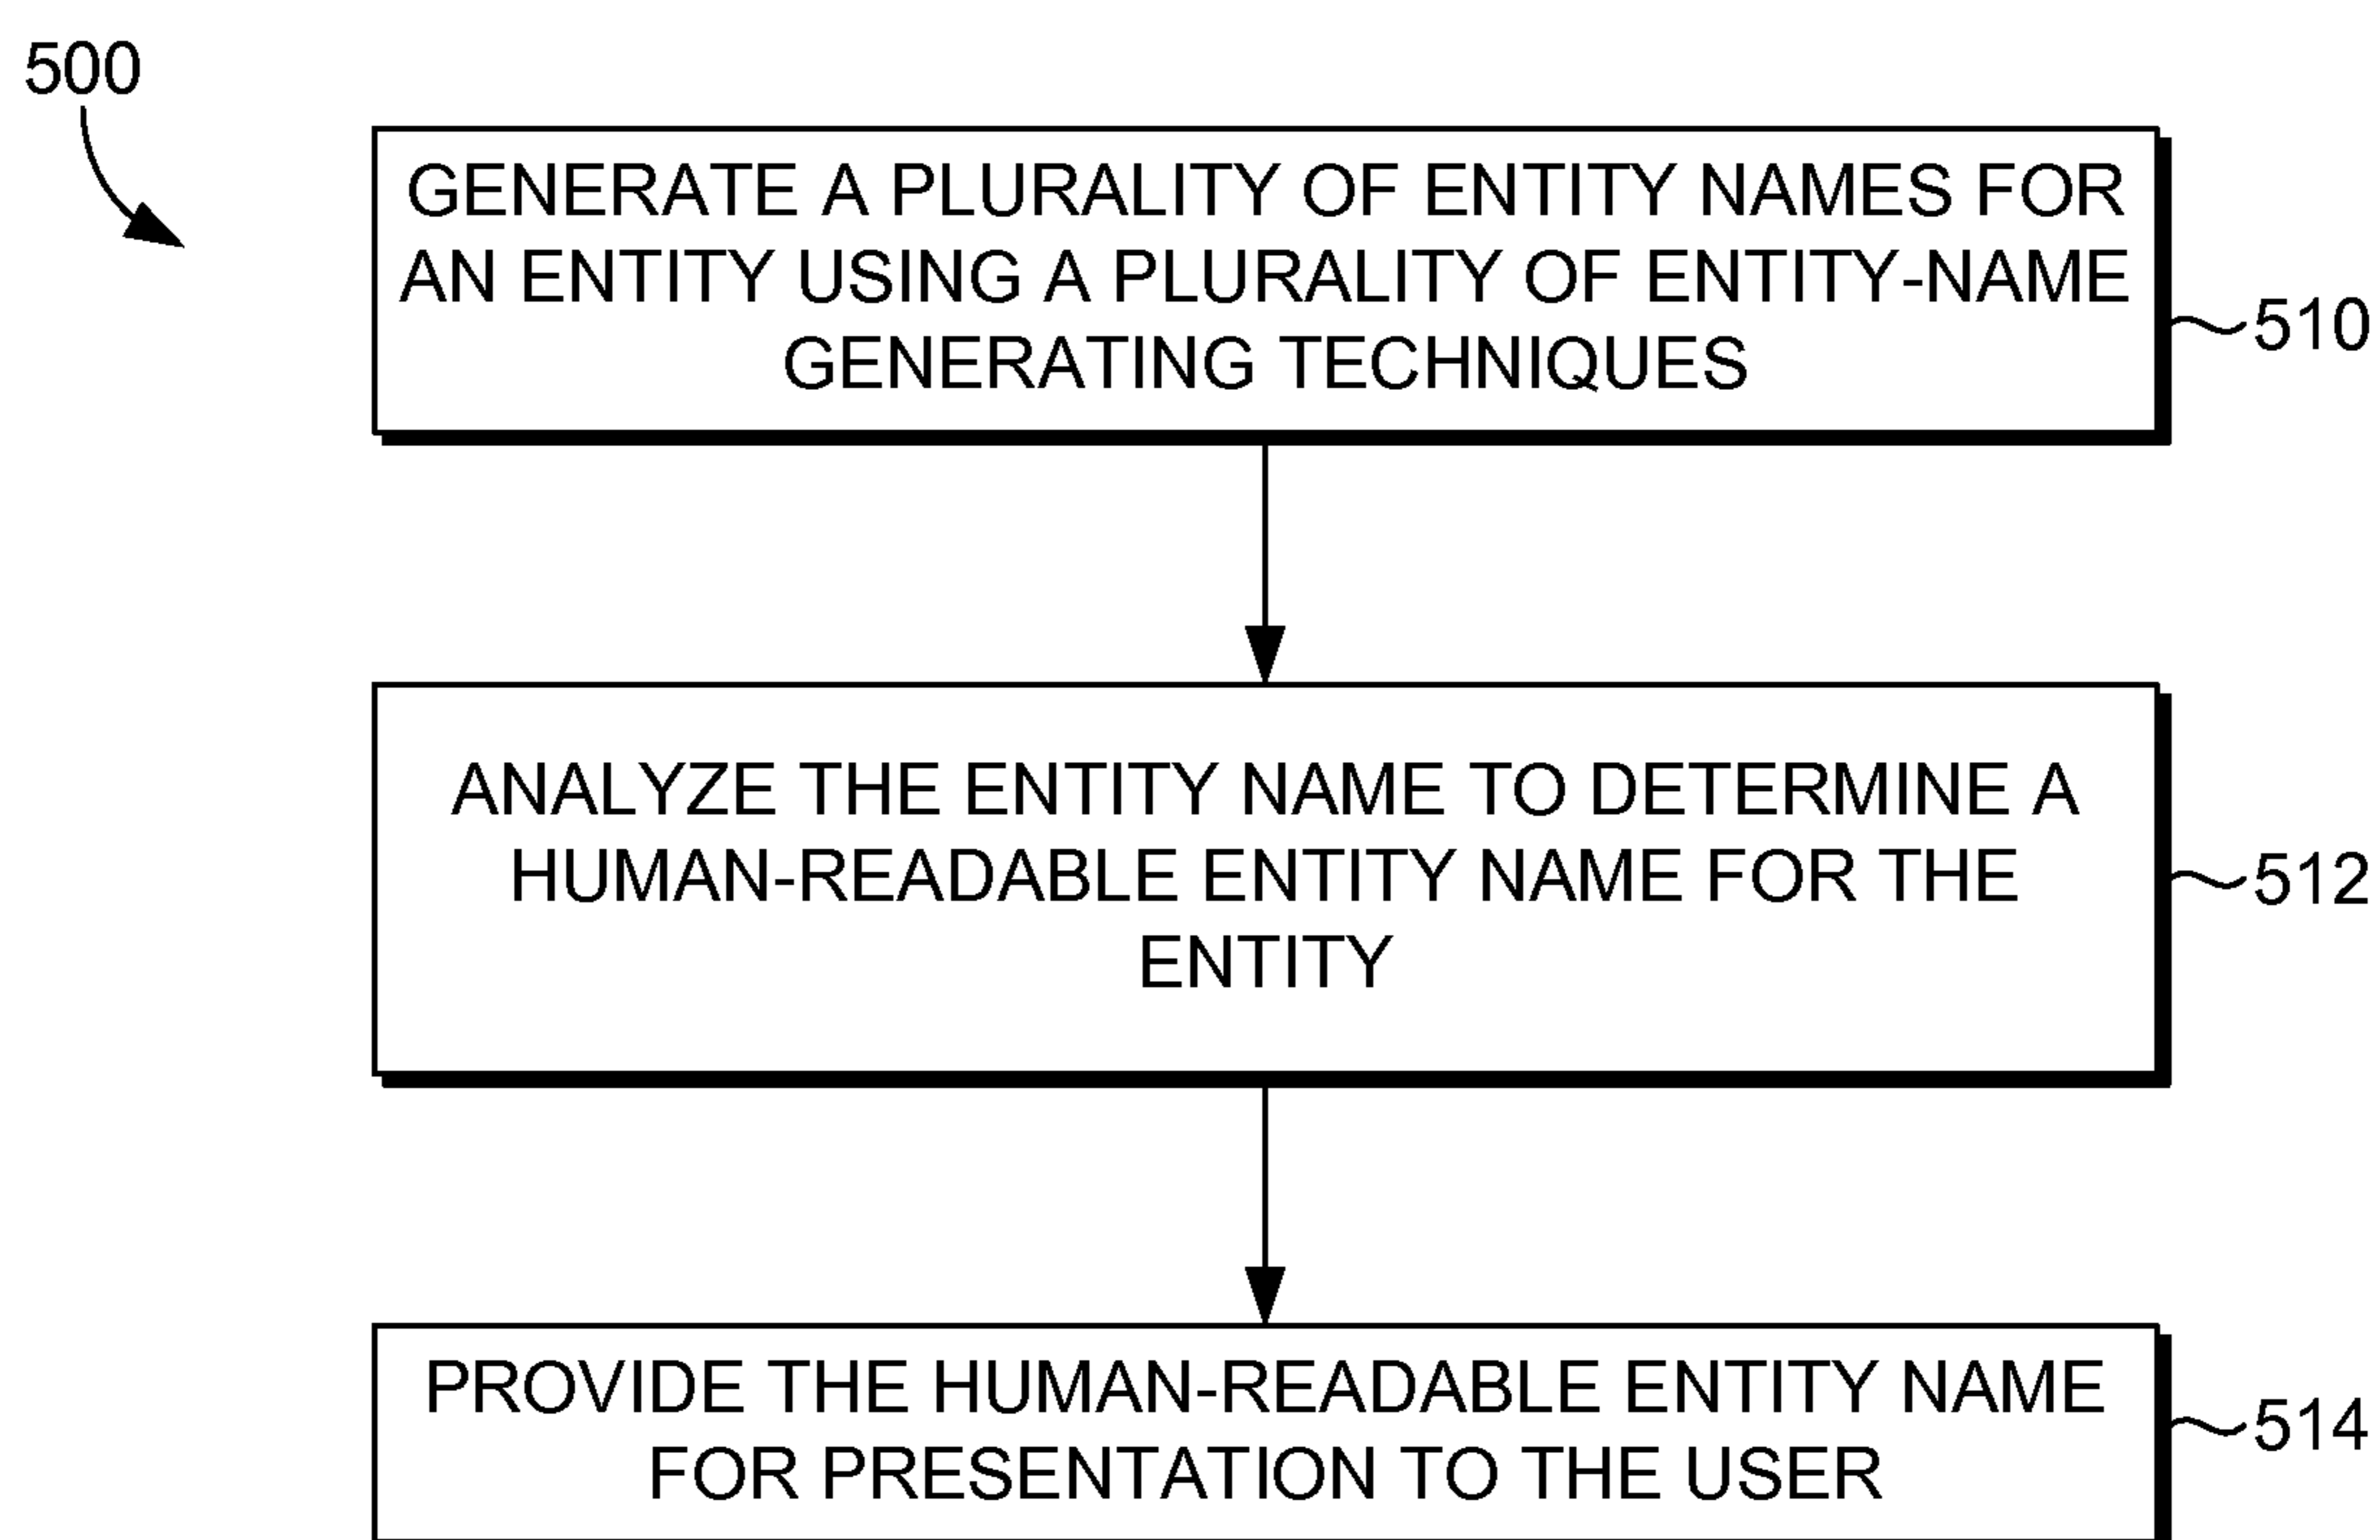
500

GENERATE A PLURALITY OF ENTITY NAMES FOR AN ENTITY USING A PLURALITY OF ENTITY-NAME GENERATING TECHNIQUES

510

ANALYZE THE ENTITY NAME TO DETERMINE A HUMAN-READABLE ENTITY NAME FOR THE ENTITY

512

PROVIDE THE HUMAN-READABLE ENTITY NAME FOR PRESENTATION TO THE USER

514